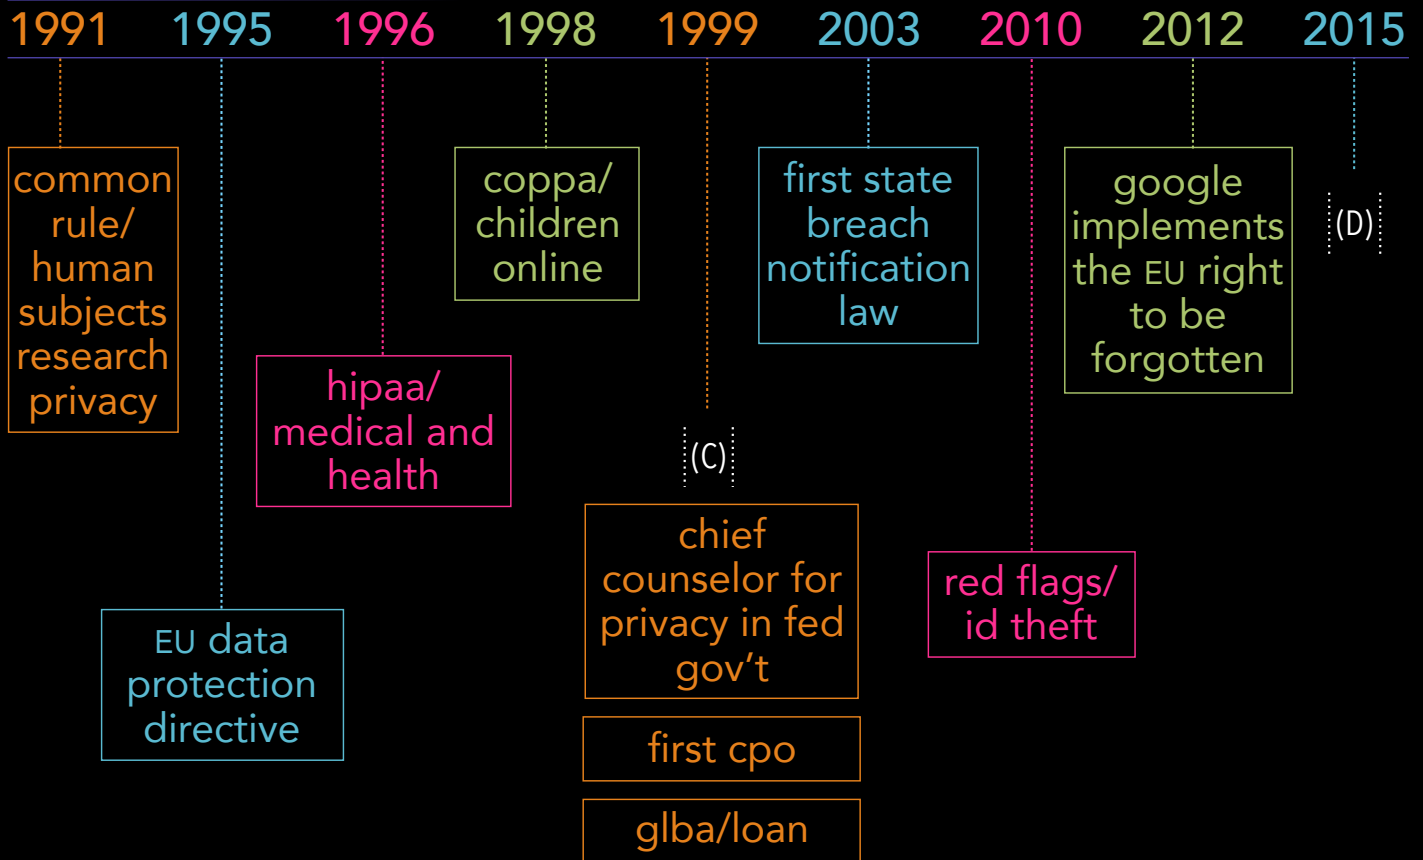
1991 1995 1996 1998 1999 2003 2010 2012 2015

common rule/ human subjects research privacy

EU data protection directive

hipaa/ medical and health

coppa/ children online

(C)

chief counselor for privacy in fed gov't

first cpo

glba/loan

first state breach notification law

red flags/ id theft

google implements the EU right to be forgotten

(D)